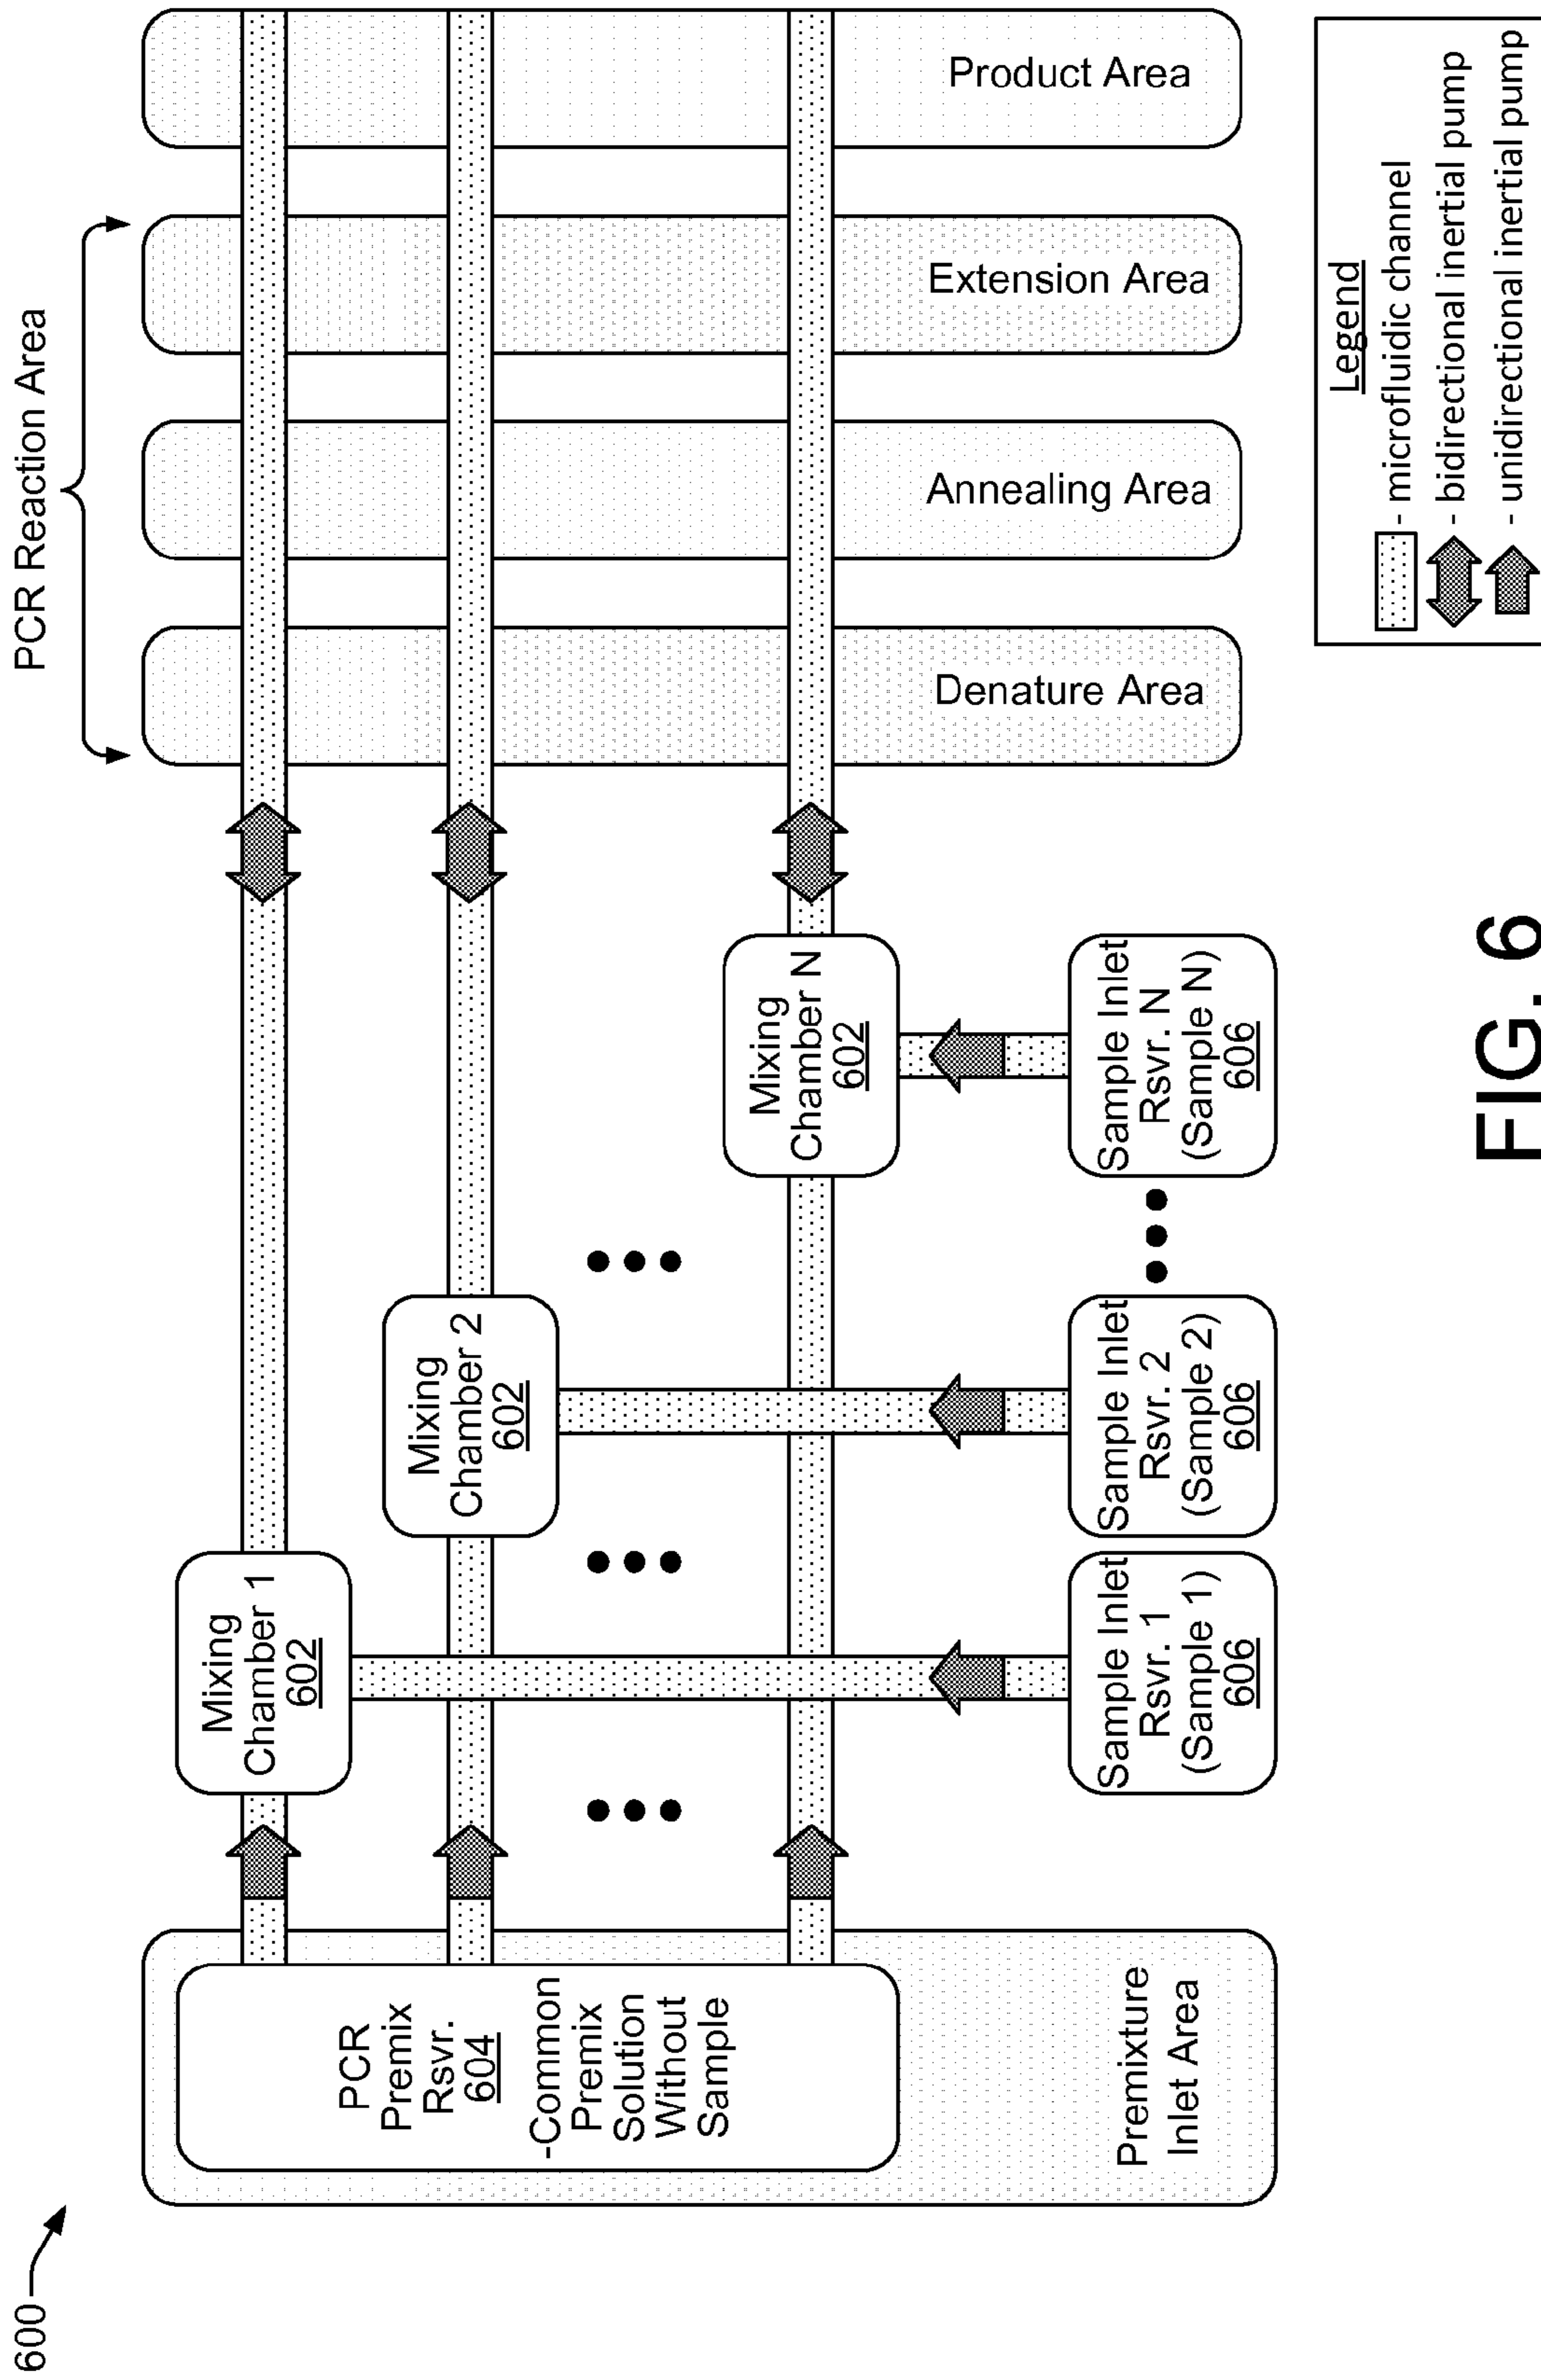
600

PCR Reaction Area

Product Area

Extension Area

Annealing Area

Denature Area

Legend
- microfluidic channel
- bidirectional inertial pump
- unidirectional inertial pump

Mixing Chamber 1 602

Mixing Chamber 2 602

Mixing Chamber N 602

Sample Inlet Rsvr. 1 (Sample 1) 606

Sample Inlet Rsvr. 2 (Sample 2) 606

Sample Inlet Rsvr. N (Sample N) 606

PCR Premix Rsvr. 604

-Common Premix Solution Without Sample

Premixture Inlet Area

FIG. 6